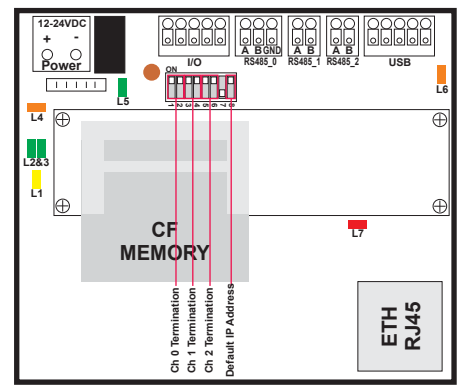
12-24VDC
+ -
Power

I/O

A B GND
RS485_0

A B
RS485_1

A B
RS485_2

USB

ON
1 2 3 4 5 6 7 8

L5

L6

L4

L2&3

L1

CF
MEMORY

L7

Ch 0 Termination
Ch 1 Termination
Ch 2 Termination
Default IP Address

ETH
RJ45